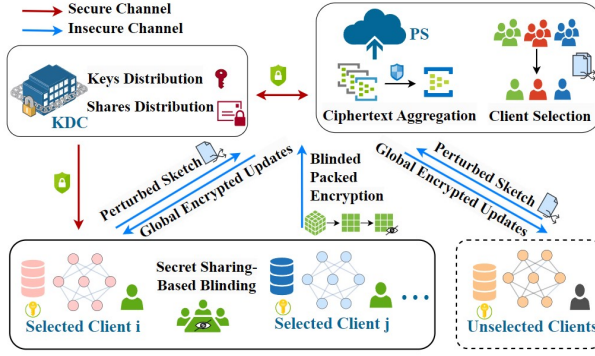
Secure Channel
Insecure Channel

PS

Keys Distribution

Shares Distribution

KDC

Ciphertext Aggregation

Client Selection

Perturbed Sketch

Global Encrypted Updates

Blinded Packed Encryption

Perturbed Sketch

Global Encrypted Updates

Secret Sharing-Based Blinding

Selected Client i

Selected Client j

Unselected Clients